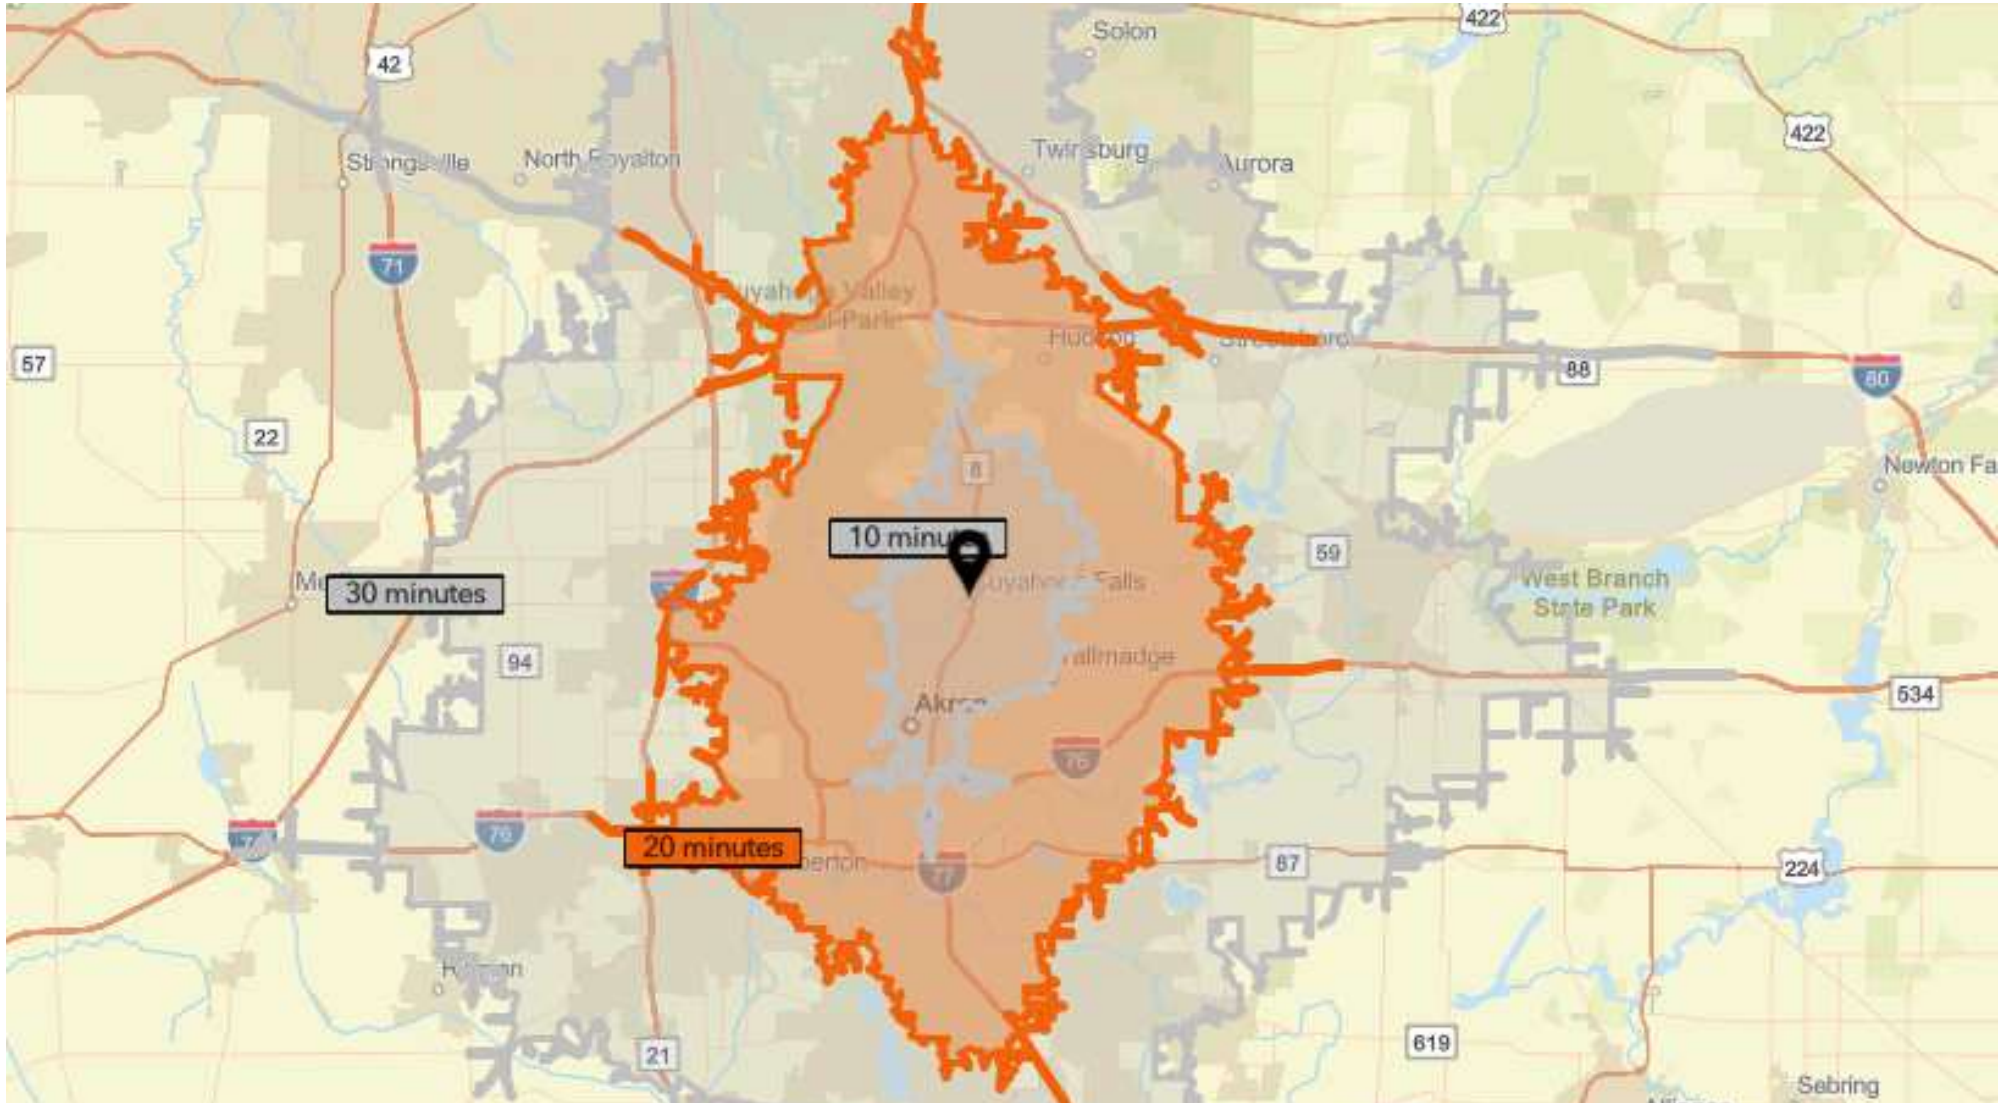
Solon
422
42
422
Strongsville
North Royalton
Twinsburg
Aurora
71
Cuyahoga Valley
National Park
Hudson
Streetsboro
57
88
80
22
8
Newton Fa
10 minutes
59
Me
30 minutes
Cuyahoga Falls
West Branch
State Park
94
Tallmadge
534
Akron
76
76
20 minutes
Barberton
77
87
224
Rittman
21
619
Sebring